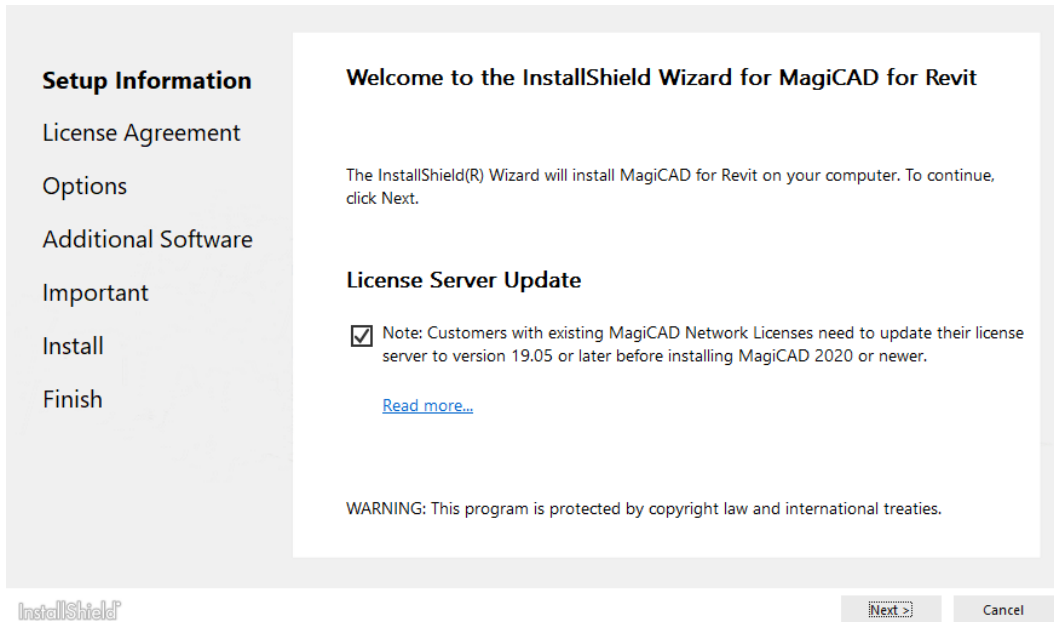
Setup Information
License Agreement
Options
Additional Software
Important
Install
Finish

Welcome to the InstallShield Wizard for MagiCAD for Revit

The InstallShield(R) Wizard will install MagiCAD for Revit on your computer. To continue, click Next.

License Server Update

Note: Customers with existing MagiCAD Network Licenses need to update their license server to version 19.05 or later before installing MagiCAD 2020 or newer.

Read more...

WARNING: This program is protected by copyright law and international treaties.

InstallShield

Next >

Cancel